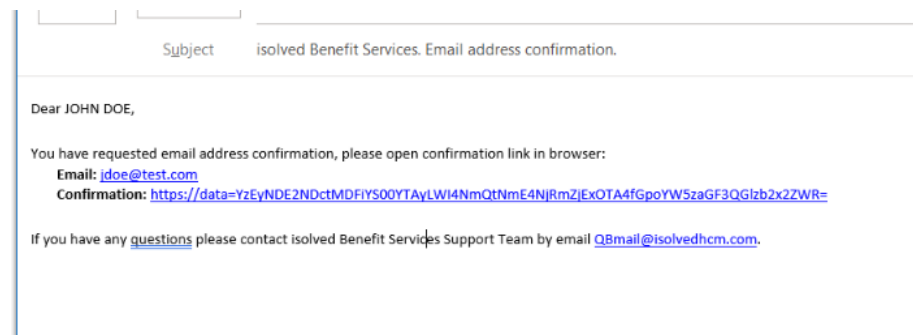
Subject isolved Benefit Services. Email address confirmation.

Dear JOHN DOE,

You have requested email address confirmation, please open confirmation link in browser:
Email: jdoe@test.com
Confirmation: https://data=YzEyNDE2NDctMDFiYS00YTAyLWI4NmQtNmE4NjRmZjExOTA4fGpoYW5zaGF3QGlzb2x2ZWR=

If you have any questions please contact isolved Benefit Services Support Team by email QBmail@isolvedhcm.com.